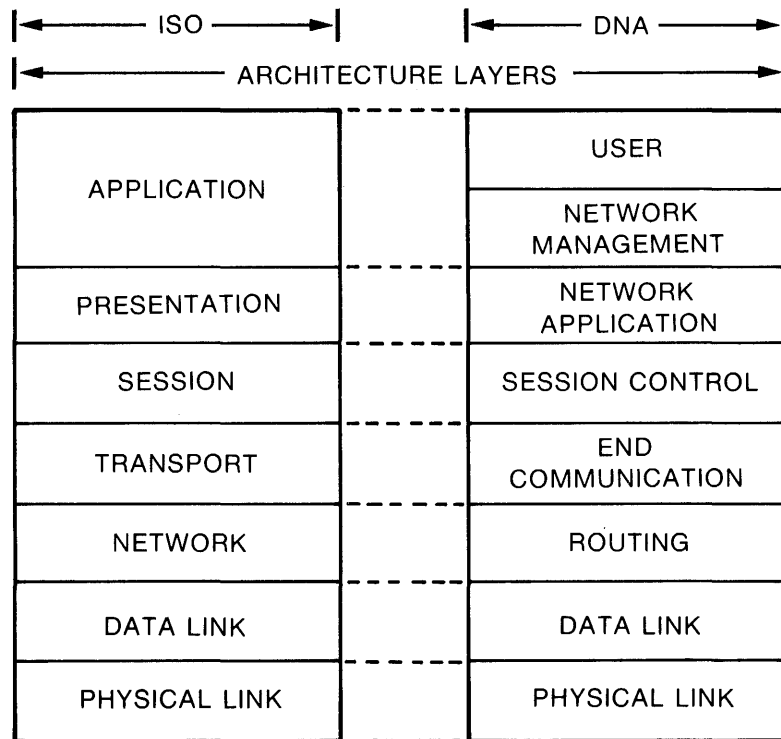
ISO

DNA

ARCHITECTURE LAYERS

| ISO | DNA |
|---|---|
| APPLICATION | USER |
| | NETWORK MANAGEMENT |
| PRESENTATION | NETWORK APPLICATION |
| SESSION | SESSION CONTROL |
| TRANSPORT | END COMMUNICATION |
| NETWORK | ROUTING |
| DATA LINK | DATA LINK |
| PHYSICAL LINK | PHYSICAL LINK |